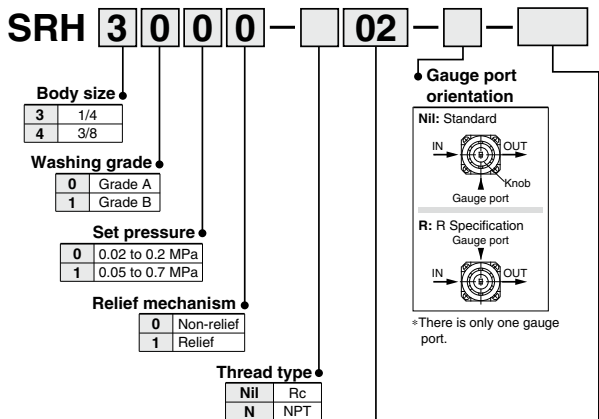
SRH 3 0 0 0 – 02 – –

Body size

| 3 | 1/4 |
|---|---|
| 4 | 3/8 |

Washing grade

| 0 | Grade A |
|---|---|
| 1 | Grade B |

Set pressure

| 0 | 0.02 to 0.2 MPa |
|---|---|
| 1 | 0.05 to 0.7 MPa |

Relief mechanism

| 0 | Non-relief |
|---|---|
| 1 | Relief |

Thread type

| Nil | Rc |
|---|---|
| N | NPT |

Gauge port orientation

Nil: Standard

IN OUT Knob Gauge port

R: R Specification

Gauge port IN OUT

∗There is only one gauge port.